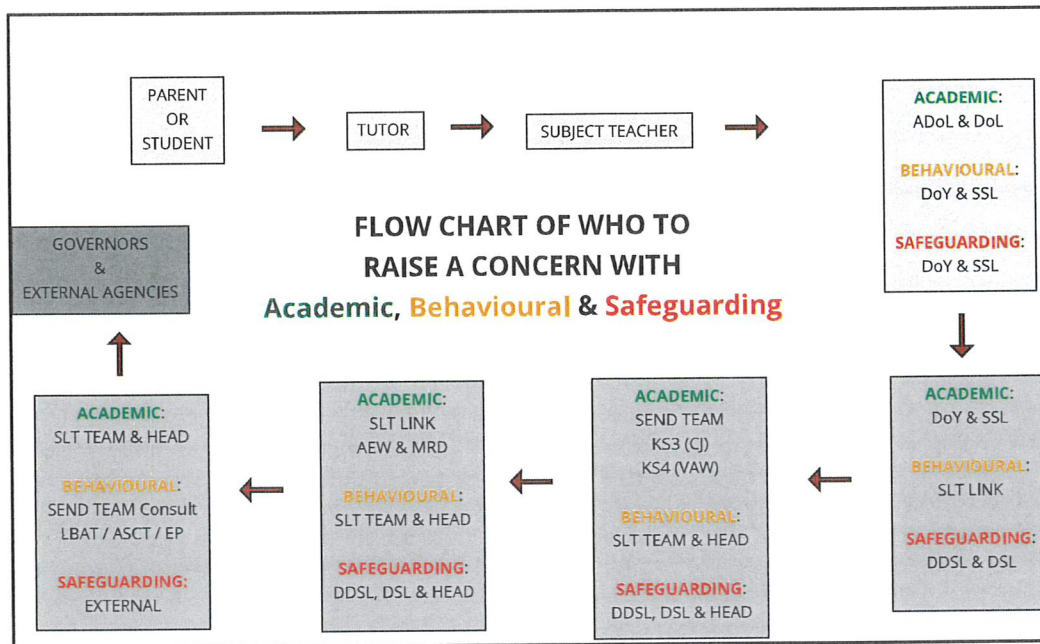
PARENT OR STUDENT

TUTOR

SUBJECT TEACHER

ACADEMIC:
ADoL & DoL

BEHAVIOURAL:
DoY & SSL

SAFEGUARDING:
DoY & SSL

FLOW CHART OF WHO TO RAISE A CONCERN WITH
Academic, Behavioural & Safeguarding

GOVERNORS
&
EXTERNAL AGENCIES

ACADEMIC:
DoY & SSL

BEHAVIOURAL:
SLT LINK

SAFEGUARDING:
DDSL & DSL

ACADEMIC:
SEND TEAM
KS3 (CJ)
KS4 (VAW)

BEHAVIOURAL:
SLT TEAM & HEAD

SAFEGUARDING:
DDSL, DSL & HEAD

ACADEMIC:
SLT LINK
AEW & MRD

BEHAVIOURAL:
SLT TEAM & HEAD

SAFEGUARDING:
DDSL, DSL & HEAD

ACADEMIC:
SLT TEAM & HEAD

BEHAVIOURAL:
SEND TEAM Consult
LBAT / ASCT / EP

SAFEGUARDING:
EXTERNAL